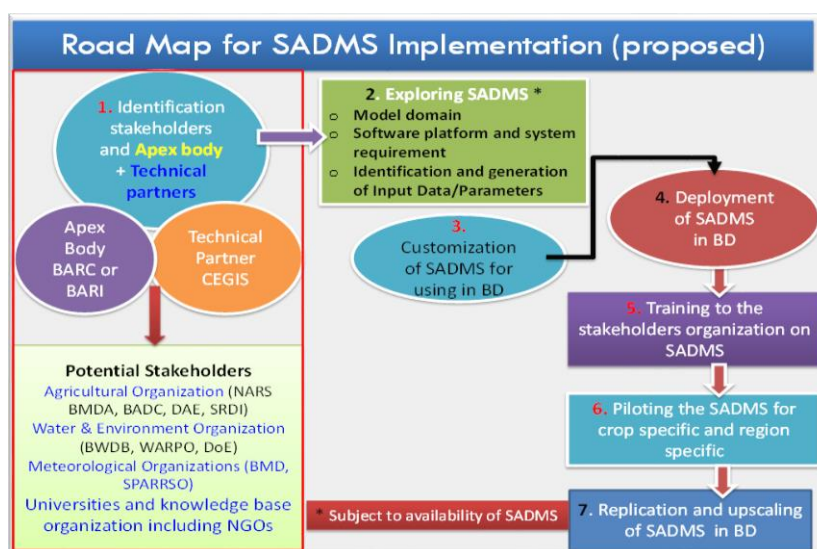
Road Map for SADMS Implementation (proposed)

1. Identification stakeholders and Apex body + Technical partners

Apex Body BARC or BARI

Technical Partner CEGIS

Potential Stakeholders
Agricultural Organization (NARS BMDA, BADC, DAE, SRDI)
Water & Environment Organization (BWDB, WARPO, DoE)
Meteorological Organizations (BMD, SPARRSO)
Universities and knowledge base organization including NGOs

2. Exploring SADMS *
o Model domain
o Software platform and system requirement
o Identification and generation of Input Data/Parameters

3. Customization of SADMS for using in BD

4. Deployment of SADMS in BD

5. Training to the stakeholders organization on SADMS

6. Piloting the SADMS for crop specific and region specific

* Subject to availability of SADMS

7. Replication and upscaling of SADMS in BD